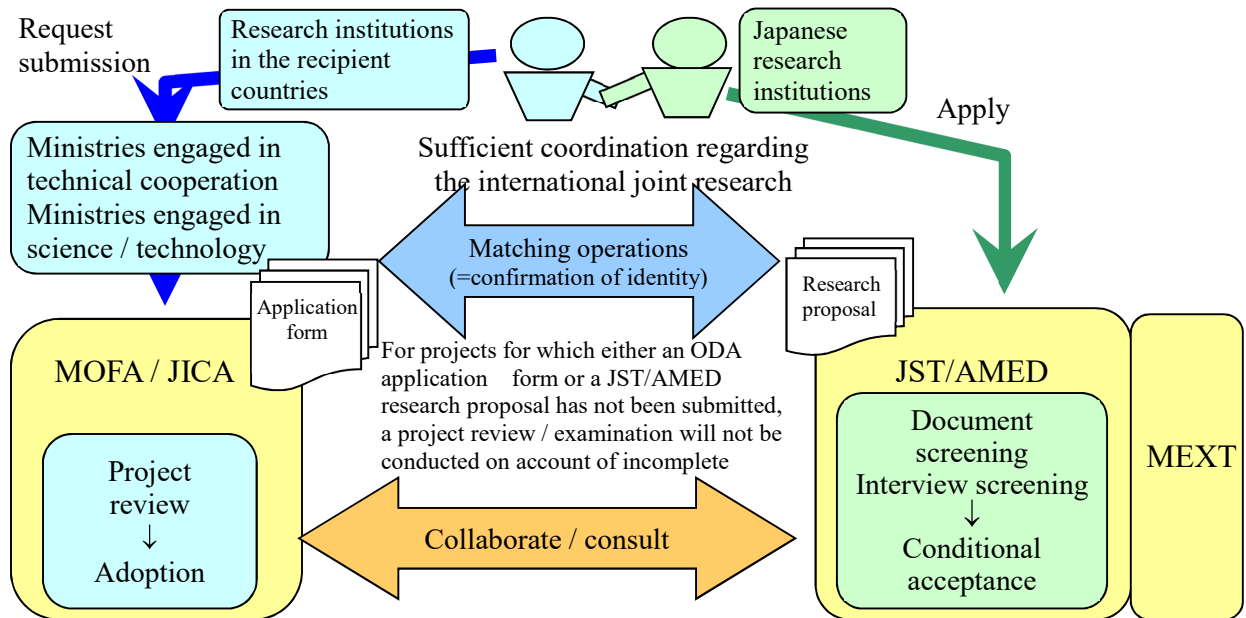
Request submission

Research institutions in the recipient countries

Japanese research institutions

Apply

Ministries engaged in technical cooperation
Ministries engaged in science / technology

Sufficient coordination regarding the international joint research

Matching operations
(=confirmation of identity)

Application form

Research proposal

For projects for which either an ODA application form or a JST/AMED research proposal has not been submitted, a project review / examination will not be conducted on account of incomplete

MOFA / JICA

Project review
↓
Adoption

Collaborate / consult

JST/AMED

Document screening
Interview screening
↓
Conditional acceptance

MEXT